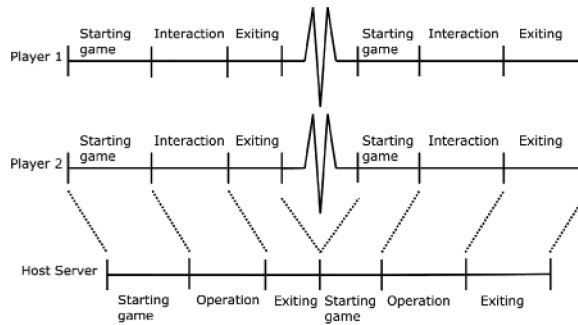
Player 1
Starting game
Interaction
Exiting
Starting game
Interaction
Exiting

Player 2
Starting game
Interaction
Exiting
Starting game
Interaction
Exiting

Host Server
Starting game
Operation
Exiting
Starting game
Operation
Exiting